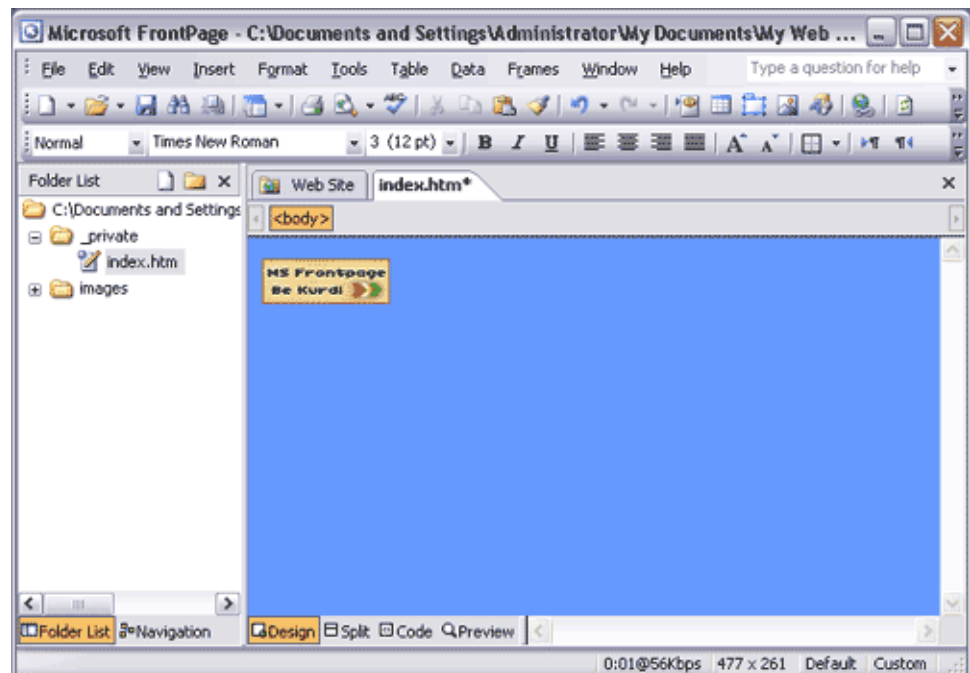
Microsoft FrontPage - C:\Documents and Settings\Administrator\My Documents\My Web ...

File Edit View Insert Format Tools Table Data Frames Window Help

Type a question for help

Normal Times New Roman 3 (12 pt) B I U

Folder List

C:\Documents and Settings

_private

index.htm

images

Web Site index.htm*

<body>

MS Frontpage Be Kurdi

Folder List Navigation

Design Split Code Preview

0:01@56Kbps 477 x 261 Default Custom